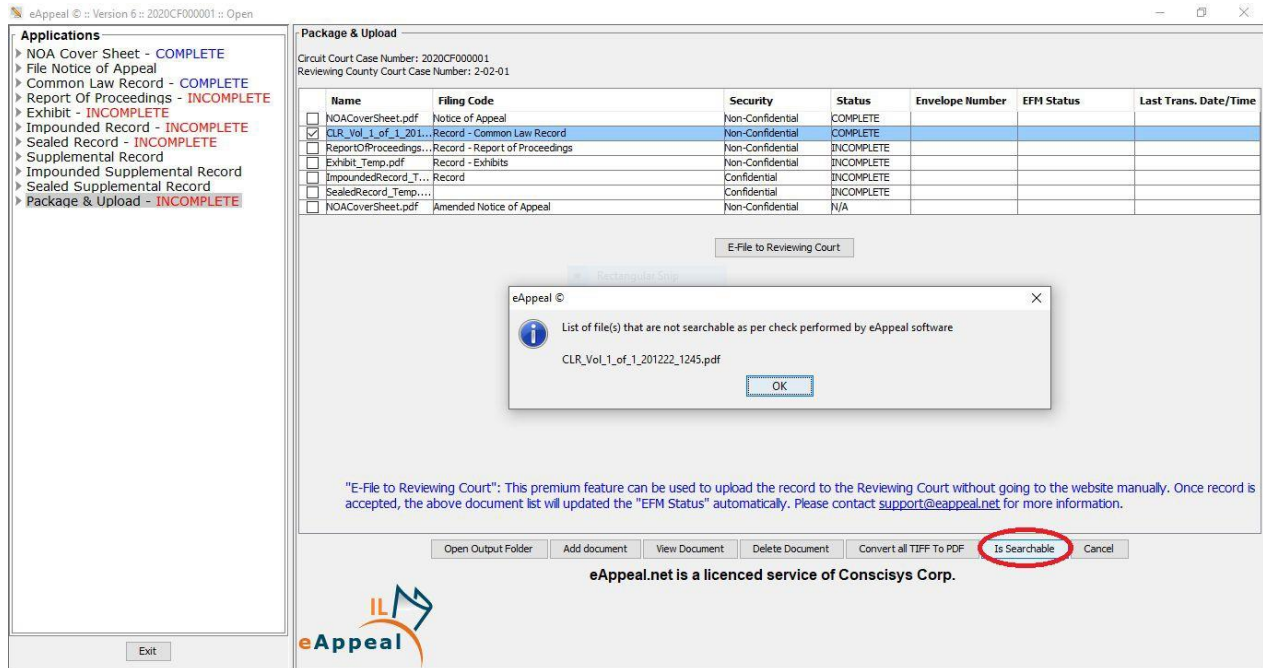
eAppeal © :: Version 6 :: 2020CF000001 :: Open

Applications
NOA Cover Sheet - COMPLETE
File Notice of Appeal
Common Law Record - COMPLETE
Report Of Proceedings - INCOMPLETE
Exhibit - INCOMPLETE
Impounded Record - INCOMPLETE
Sealed Record - INCOMPLETE
Supplemental Record
Impounded Supplemental Record
Sealed Supplemental Record
Package & Upload - INCOMPLETE

Exit

Package & Upload

Circuit Court Case Number: 2020CF000001
Reviewing County Court Case Number: 2-02-01

| | Name | Filing Code | Security | Status | Envelope Number | EFM Status | Last Trans. Date/Time |
|---|---|---|---|---|---|---|---|
| | NOACoverSheet.pdf | Notice of Appeal | Non-Confidential | COMPLETE | | | |
| ☑ | CLR_Vol_1_of_1_201... | Record - Common Law Record | Non-Confidential | COMPLETE | | | |
| | ReportOfProceedings... | Record - Report of Proceedings | Non-Confidential | INCOMPLETE | | | |
| | Exhibit_Temp.pdf | Record - Exhibits | Non-Confidential | INCOMPLETE | | | |
| | ImpoundedRecord_T... | Record | Confidential | INCOMPLETE | | | |
| | SealedRecord_Temp.... | | Confidential | INCOMPLETE | | | |
| | NOACoverSheet.pdf | Amended Notice of Appeal | Non-Confidential | N/A | | | |

E-File to Reviewing Court

Rectangular Snip

eAppeal ©
List of file(s) that are not searchable as per check performed by eAppeal software
CLR_Vol_1_of_1_201222_1245.pdf
OK

"E-File to Reviewing Court": This premium feature can be used to upload the record to the Reviewing Court without going to the website manually. Once record is accepted, the above document list will updated the "EFM Status" automatically. Please contact support@eappeal.net for more information.

Open Output Folder | Add document | View Document | Delete Document | Convert all TIFF To PDF | Is Searchable | Cancel

eAppeal.net is a licenced service of Conscisys Corp.

IL
eAppeal